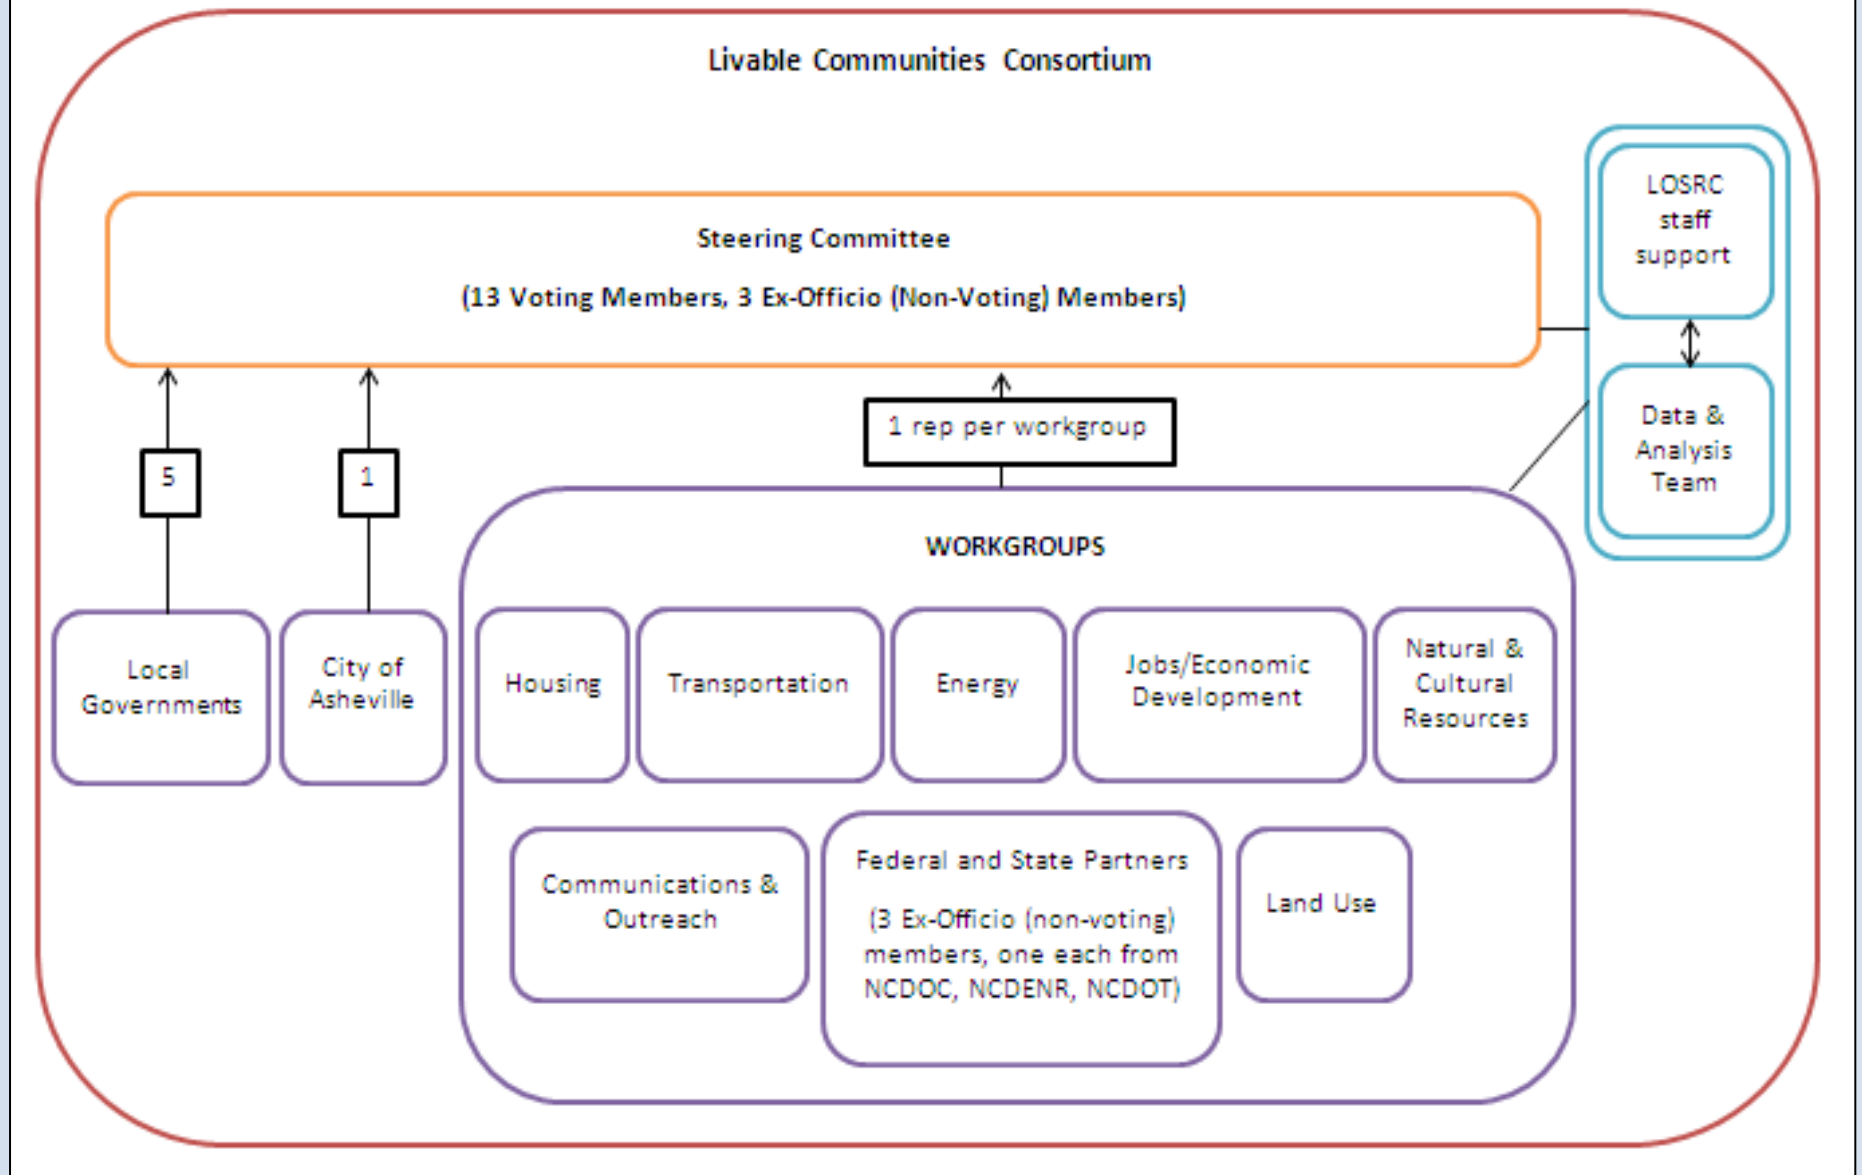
Livable Communities Consortium

Steering Committee

(13 Voting Members, 3 Ex-Officio (Non-Voting) Members)

LOSRC staff support

Data & Analysis Team

1 rep per workgroup

5

1

WORKGROUPS

Local Governments

City of Asheville

Housing

Transportation

Energy

Jobs/Economic Development

Natural & Cultural Resources

Communications & Outreach

Federal and State Partners

(3 Ex-Officio (non-voting) members, one each from NCDOC, NCDENR, NCDOT)

Land Use